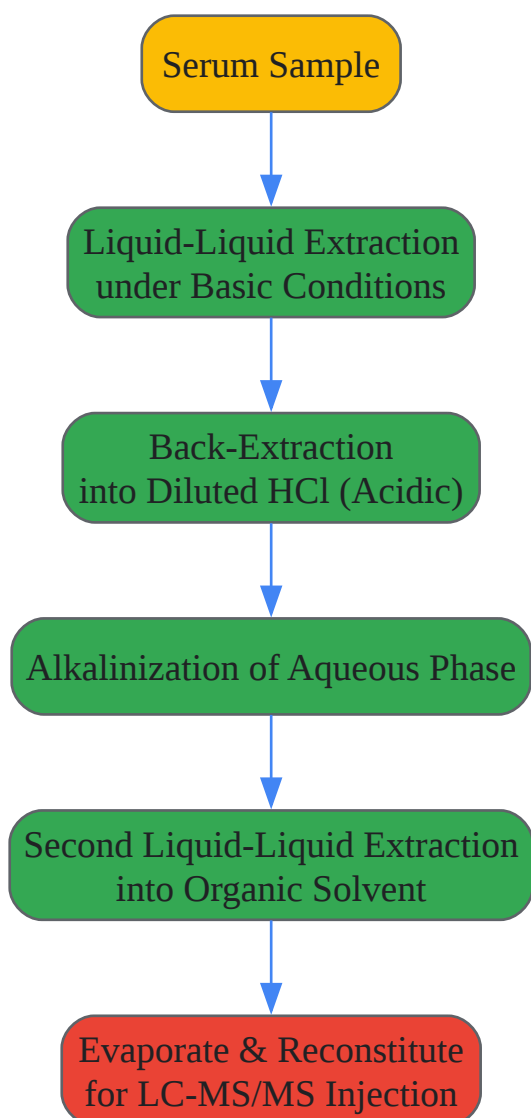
Serum Sample

Liquid-Liquid Extraction under Basic Conditions

Back-Extraction into Diluted HCl (Acidic)

Alkalinization of Aqueous Phase

Second Liquid-Liquid Extraction into Organic Solvent

Evaporate & Reconstitute for LC-MS/MS Injection